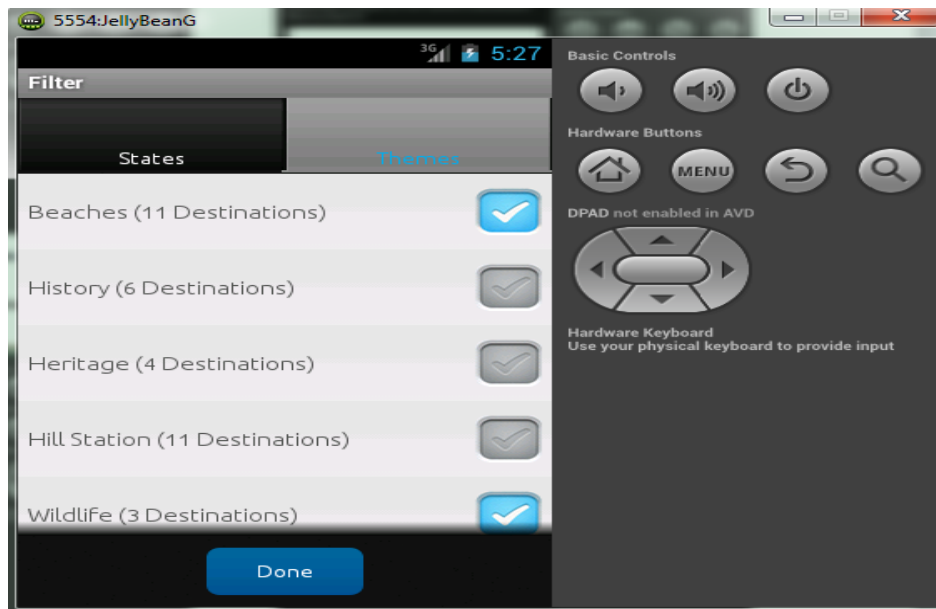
5554:JellyBeanG

3G 5:27

Filter

States

Themes

Beaches (11 Destinations)

History (6 Destinations)

Heritage (4 Destinations)

Hill Station (11 Destinations)

Wildlife (3 Destinations)

Done

Basic Controls

Hardware Buttons

MENU

DPAD not enabled in AVD

Hardware Keyboard
Use your physical keyboard to provide input